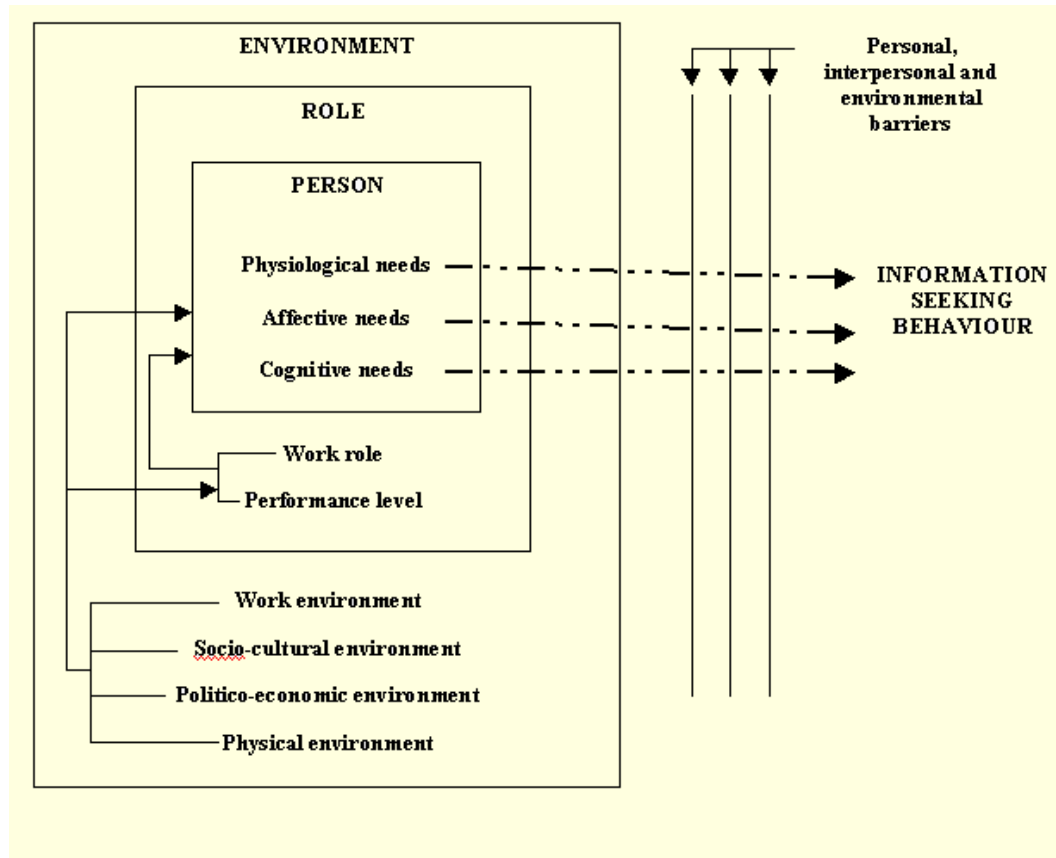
ENVIRONMENT

ROLE

PERSON

Physiological needs

Affective needs

Cognitive needs

Work role

Performance level

Work environment

Socio-cultural environment

Politico-economic environment

Physical environment

Personal, interpersonal and environmental barriers

INFORMATION SEEKING BEHAVIOUR